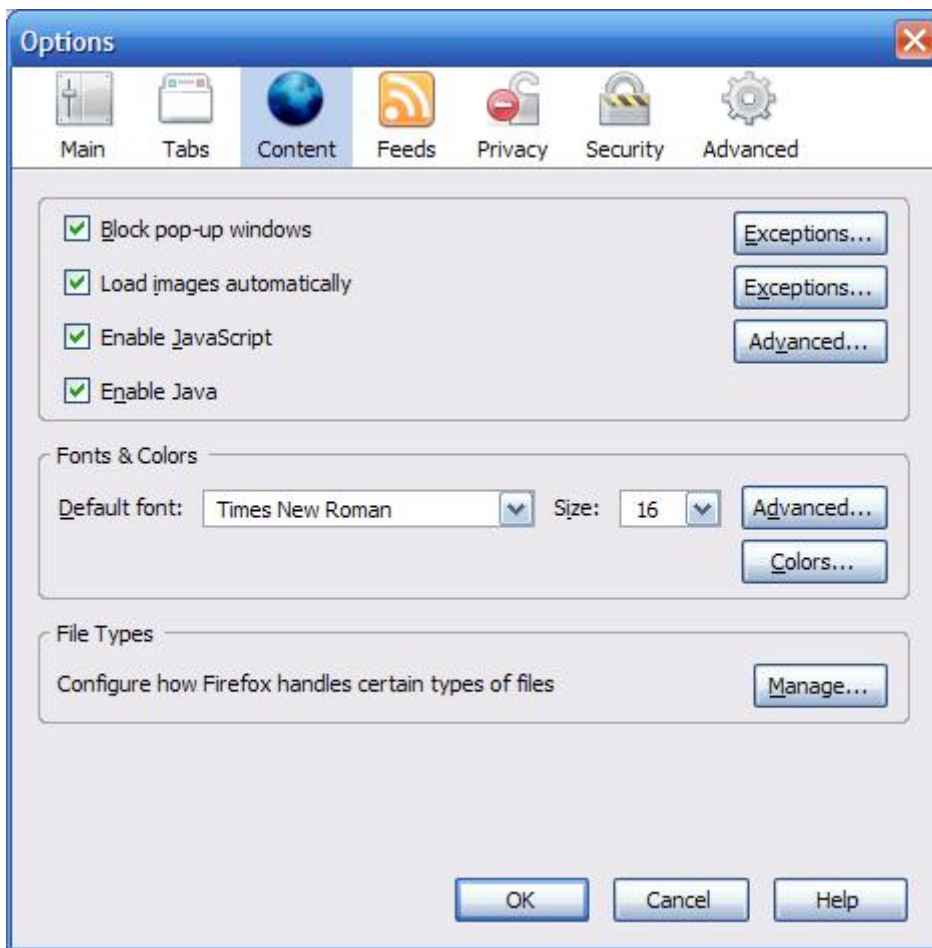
Options

Main Tabs Content Feeds Privacy Security Advanced

Block pop-up windows
Exceptions...

Load images automatically
Exceptions...

Enable JavaScript
Advanced...

Enable Java

Fonts & Colors

Default font: Times New Roman Size: 16
Advanced...
Colors...

File Types

Configure how Firefox handles certain types of files
Manage...

OK Cancel Help